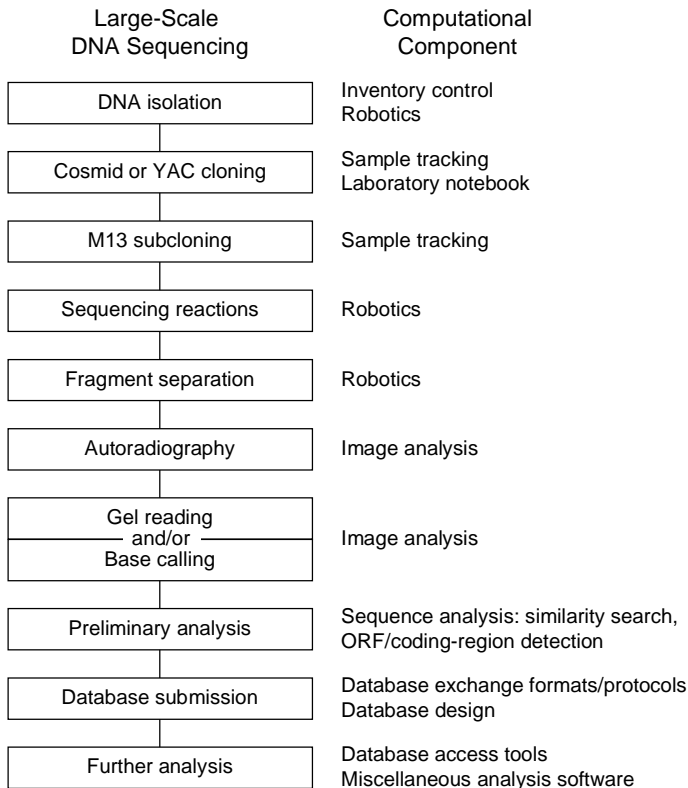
Large-Scale DNA Sequencing

Computational Component

DNA isolation
Inventory control
Robotics

Cosmid or YAC cloning
Sample tracking
Laboratory notebook

M13 subcloning
Sample tracking

Sequencing reactions
Robotics

Fragment separation
Robotics

Autoradiography
Image analysis

Gel reading
and/or
Base calling
Image analysis

Preliminary analysis
Sequence analysis: similarity search, ORF/coding-region detection

Database submission
Database exchange formats/protocols
Database design

Further analysis
Database access tools
Miscellaneous analysis software